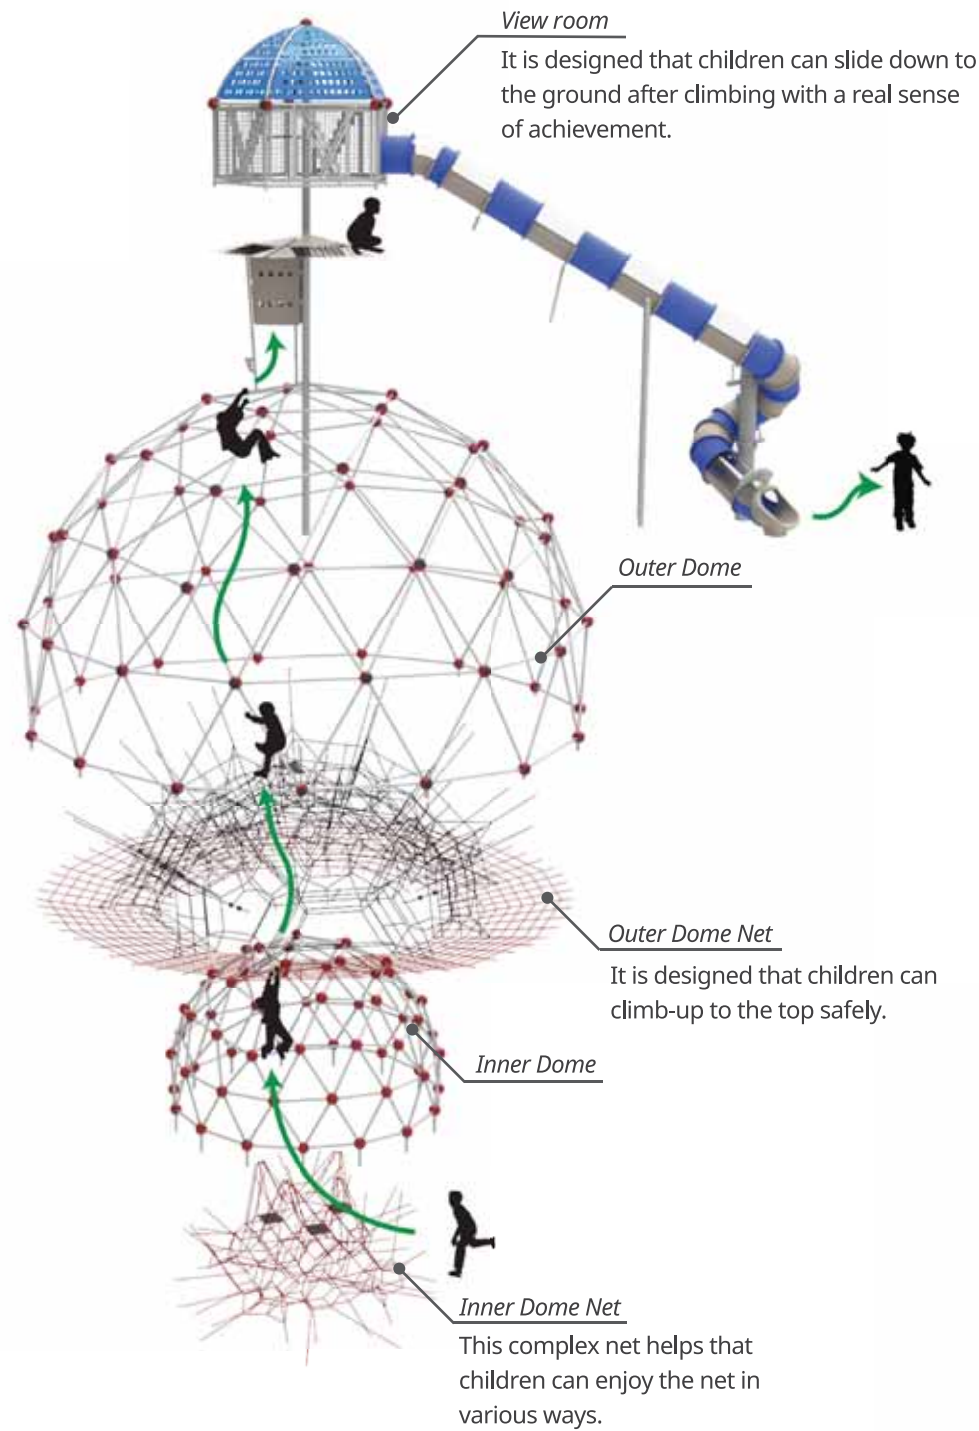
View room

It is designed that children can slide down to the ground after climbing with a real sense of achievement.

Outer Dome

Outer Dome Net

It is designed that children can climb-up to the top safely.

Inner Dome

Inner Dome Net

This complex net helps that children can enjoy the net in various ways.